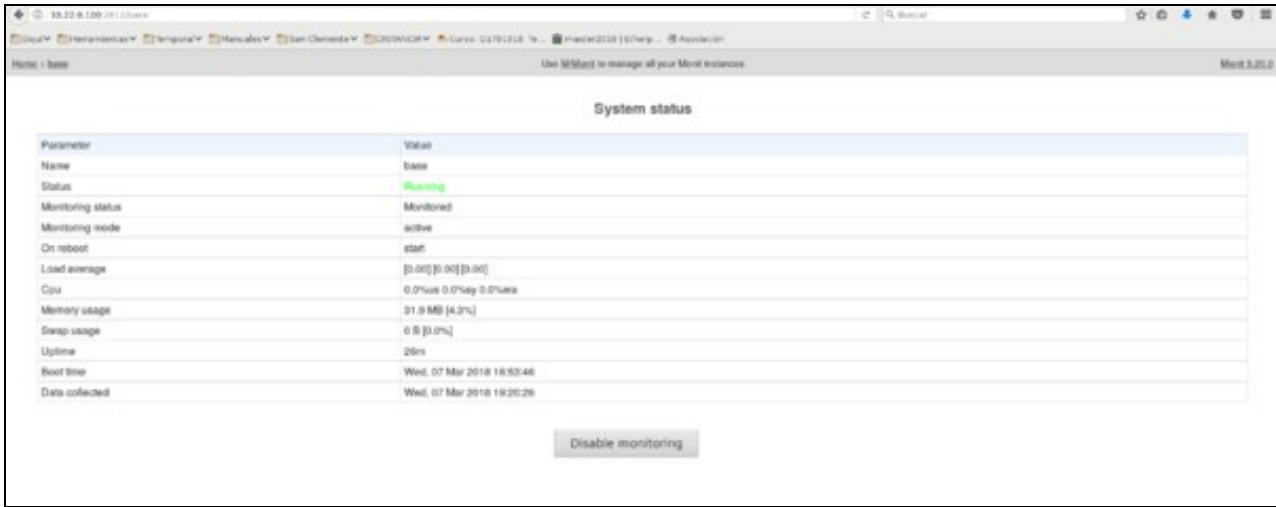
10.22.0.100:2812/base

Buscar

Home > base

Use M/Monit to manage all your Monit instances

Monit 5.20.0

System status

| Parameter | Value |
|---|---|
| Name | base |
| Status | Running |
| Monitoring status | Monitored |
| Monitoring mode | active |
| On reboot | start |
| Load average | [0.00] [0.00] [0.00] |
| Cpu | 0.0%us 0.0%sy 0.0%wa |
| Memory usage | 31.9 MB [4.3%] |
| Swap usage | 0 B [0.0%] |
| Uptime | 26m |
| Boot time | Wed, 07 Mar 2018 18:53:46 |
| Data collected | Wed, 07 Mar 2018 19:20:26 |

Disable monitoring